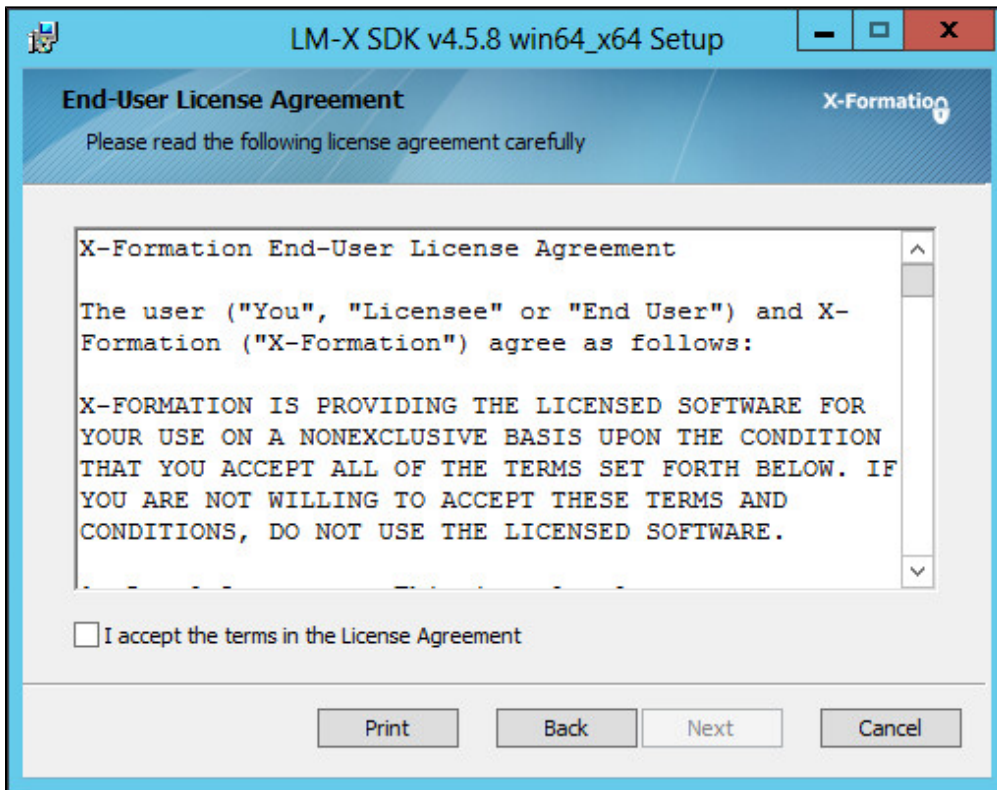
LM-X SDK v4.5.8 win64_x64 Setup

End-User License Agreement

Please read the following license agreement carefully

X-Formation

X-Formation End-User License Agreement

The user ("You", "Licensee" or "End User") and X-Formation ("X-Formation") agree as follows:

X-FORMATION IS PROVIDING THE LICENSED SOFTWARE FOR YOUR USE ON A NONEXCLUSIVE BASIS UPON THE CONDITION THAT YOU ACCEPT ALL OF THE TERMS SET FORTH BELOW. IF YOU ARE NOT WILLING TO ACCEPT THESE TERMS AND CONDITIONS, DO NOT USE THE LICENSED SOFTWARE.

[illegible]

I accept the terms in the License Agreement

Print Back Next Cancel